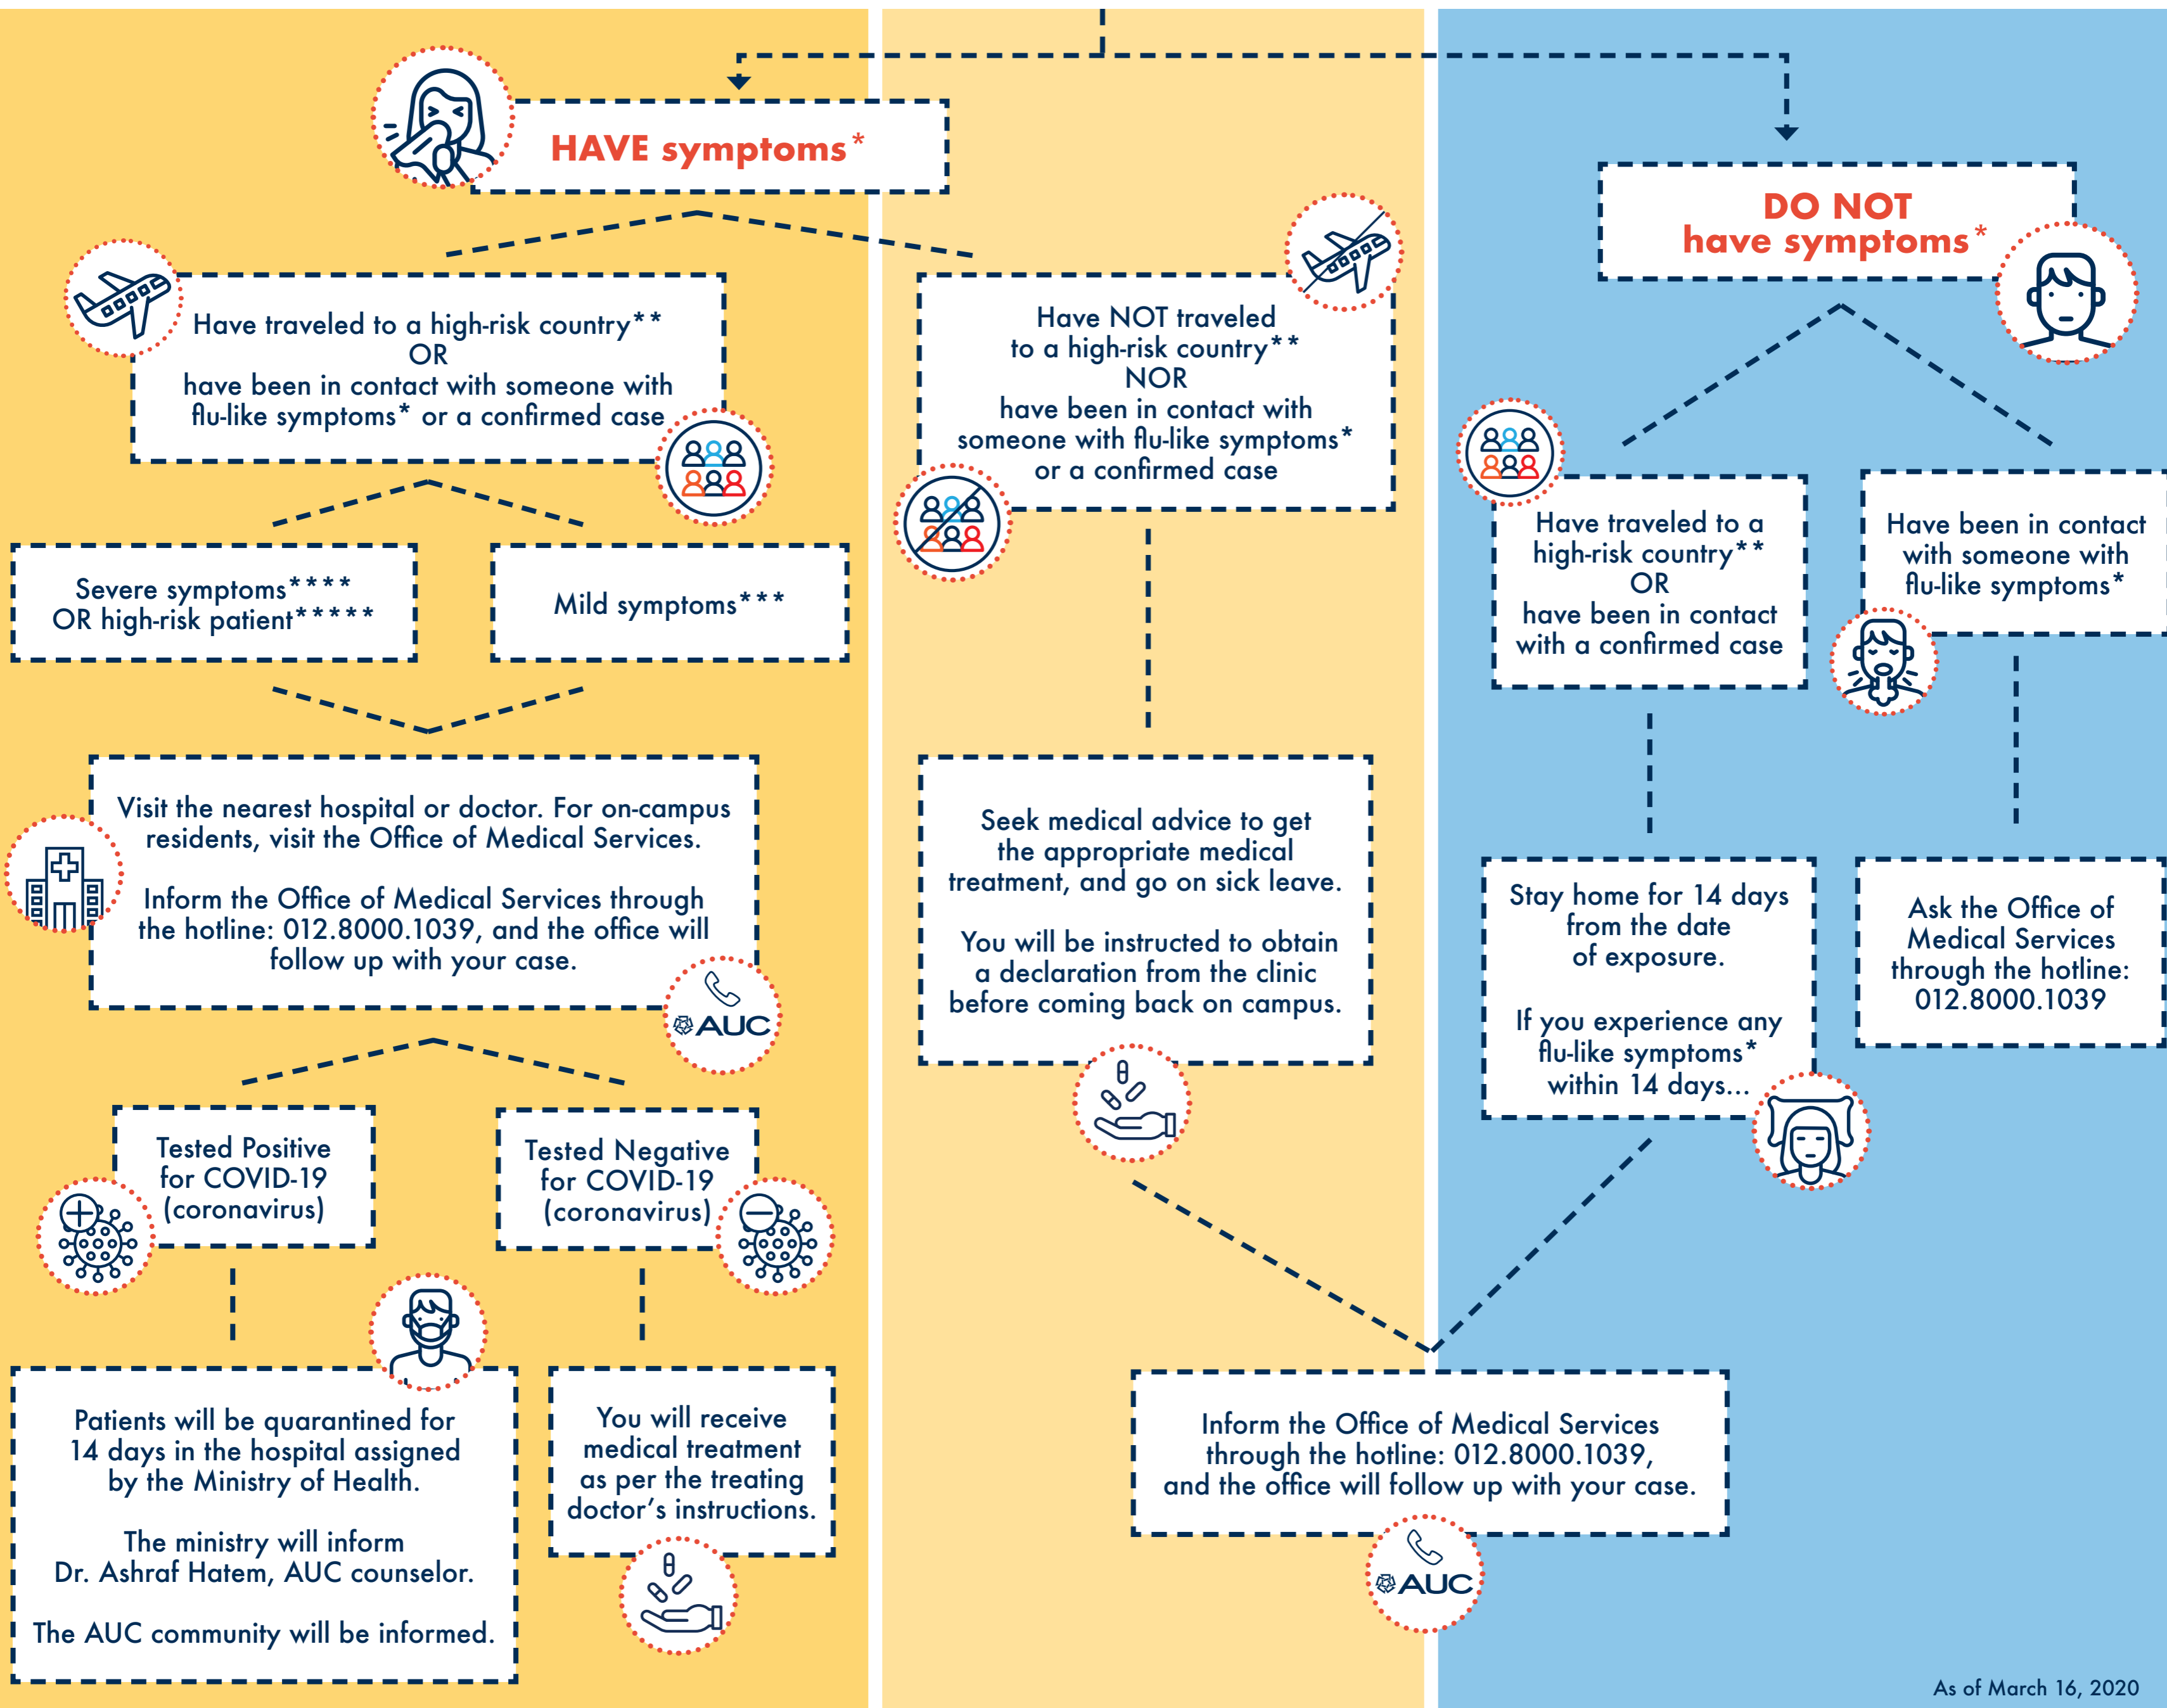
HAVE symptoms*

DO NOT have symptoms*

Have traveled to a high-risk country** OR have been in contact with someone with flu-like symptoms* or a confirmed case

Have NOT traveled to a high-risk country** NOR have been in contact with someone with flu-like symptoms* or a confirmed case

Have traveled to a high-risk country** OR have been in contact with a confirmed case

Have been in contact with someone with flu-like symptoms*

Severe symptoms**** OR high-risk patient*****

Mild symptoms***

Visit the nearest hospital or doctor. For on-campus residents, visit the Office of Medical Services.

Inform the Office of Medical Services through the hotline: 012.8000.1039, and the office will follow up with your case.

AUC

Seek medical advice to get the appropriate medical treatment, and go on sick leave.

You will be instructed to obtain a declaration from the clinic before coming back on campus.

Stay home for 14 days from the date of exposure.

If you experience any flu-like symptoms* within 14 days...

Ask the Office of Medical Services through the hotline: 012.8000.1039

Tested Positive for COVID-19 (coronavirus)

Tested Negative for COVID-19 (coronavirus)

Patients will be quarantined for 14 days in the hospital assigned by the Ministry of Health.

The ministry will inform Dr. Ashraf Hatem, AUC counselor.

The AUC community will be informed.

You will receive medical treatment as per the treating doctor's instructions.

Inform the Office of Medical Services through the hotline: 012.8000.1039, and the office will follow up with your case.

AUC

As of March 16, 2020